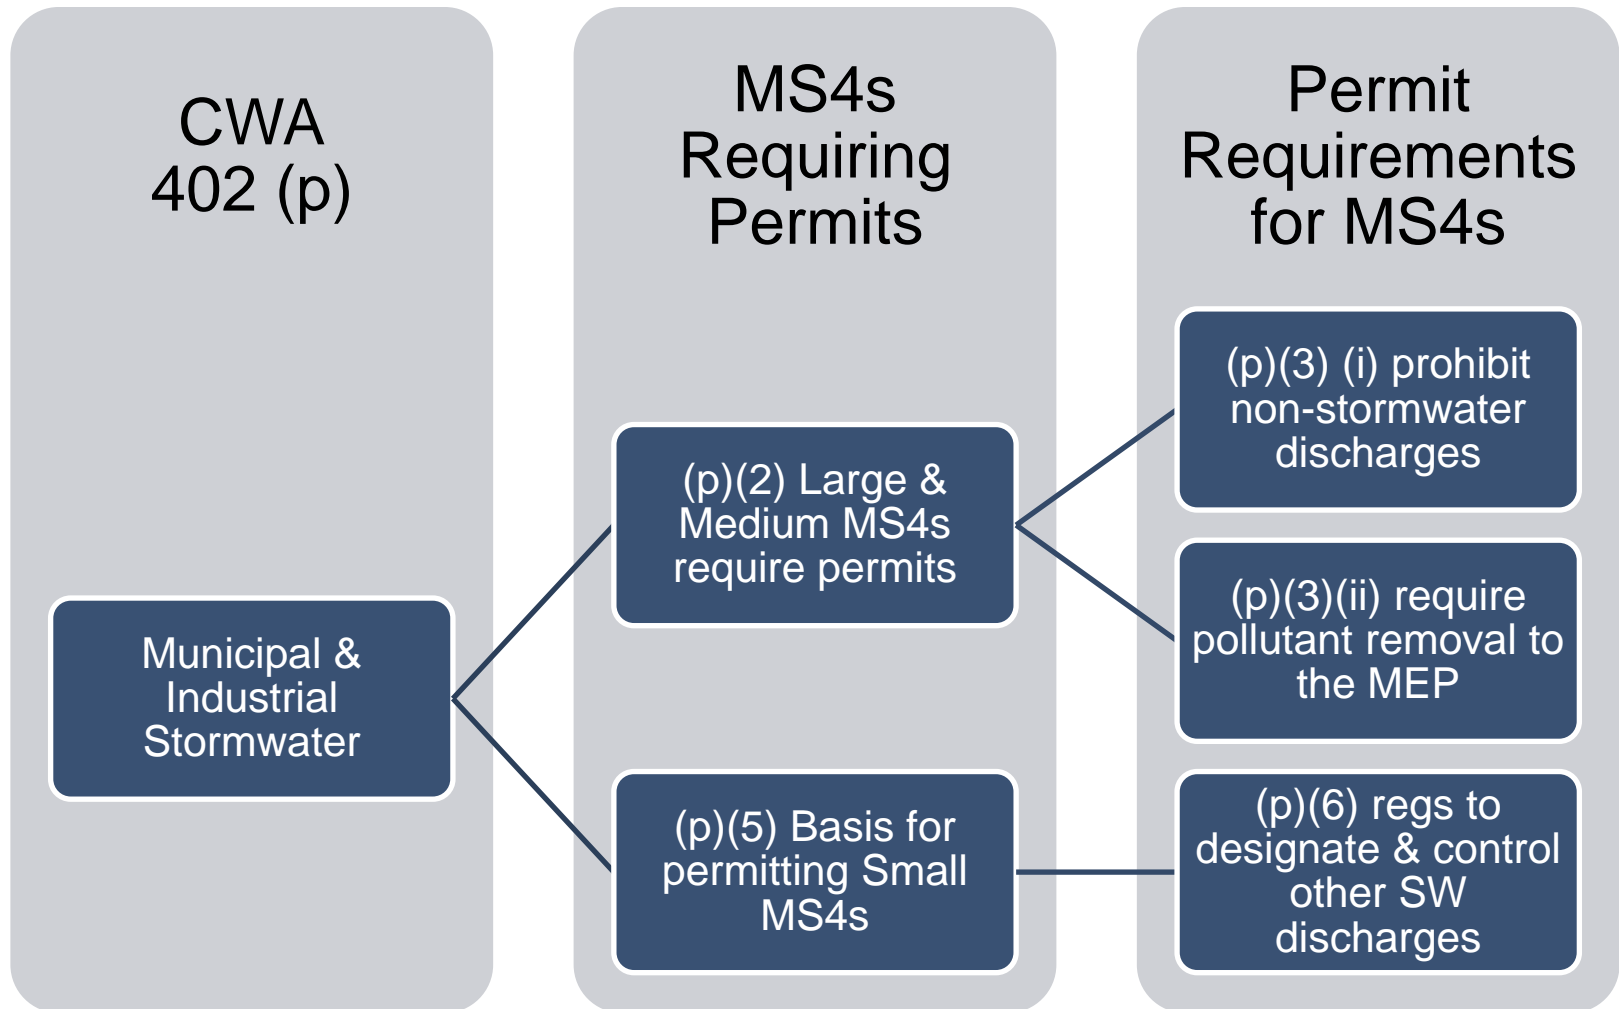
CWA 402 (p)

Municipal & Industrial Stormwater

MS4s Requiring Permits

(p)(2) Large & Medium MS4s require permits

(p)(5) Basis for permitting Small MS4s

Permit Requirements for MS4s

(p)(3) (i) prohibit non-stormwater discharges

(p)(3)(ii) require pollutant removal to the MEP

(p)(6) regs to designate & control other SW discharges